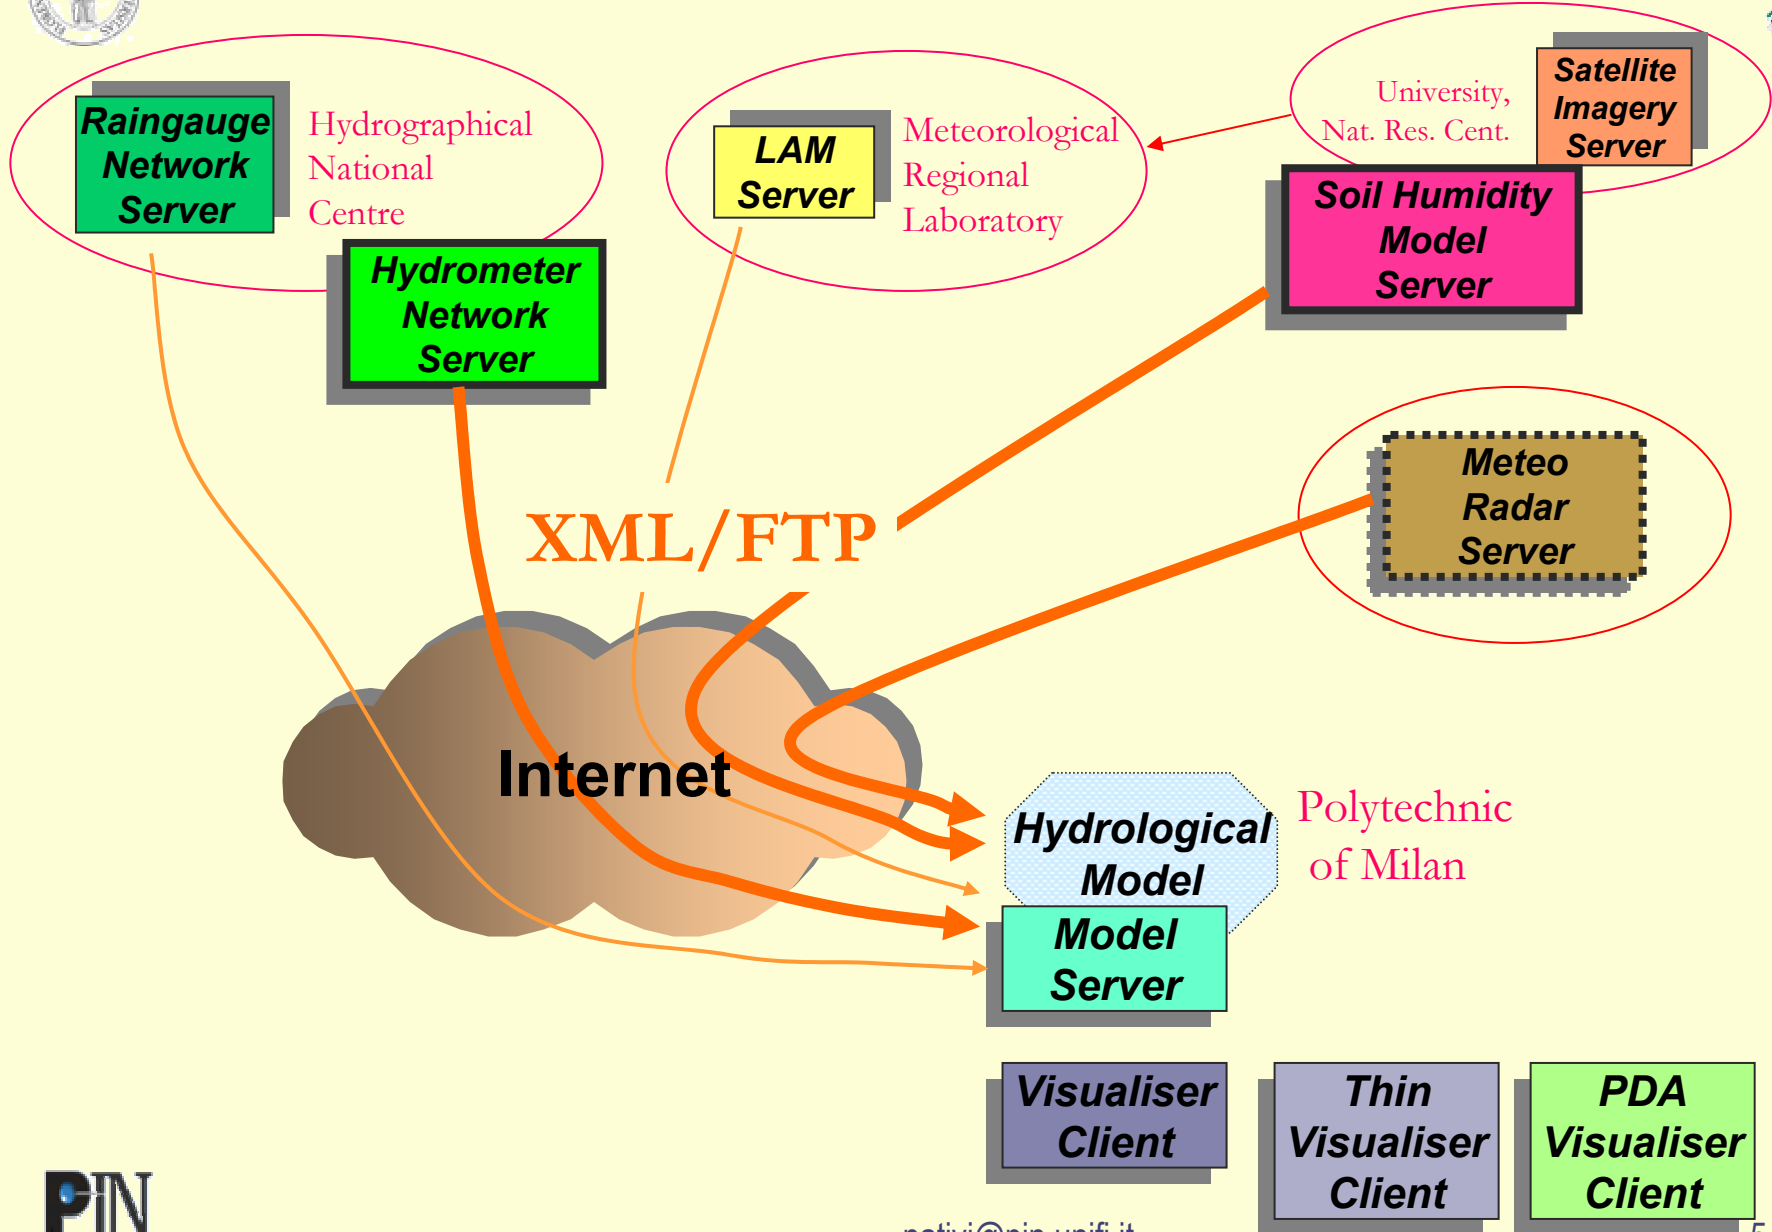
Raingauge Network Server

Hydrographical National Centre

Hydrometer Network Server

LAM Server

Meteorological Regional Laboratory

University, Nat. Res. Cent.

Satellite Imagery Server

Soil Humidity Model Server

Meteo Radar Server

XML/FTP

Internet

Hydrological Model

Polytechnic of Milan

Model Server

Visualiser Client

Thin Visualiser Client

PDA Visualiser Client

PIN

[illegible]@pin.unifi.it